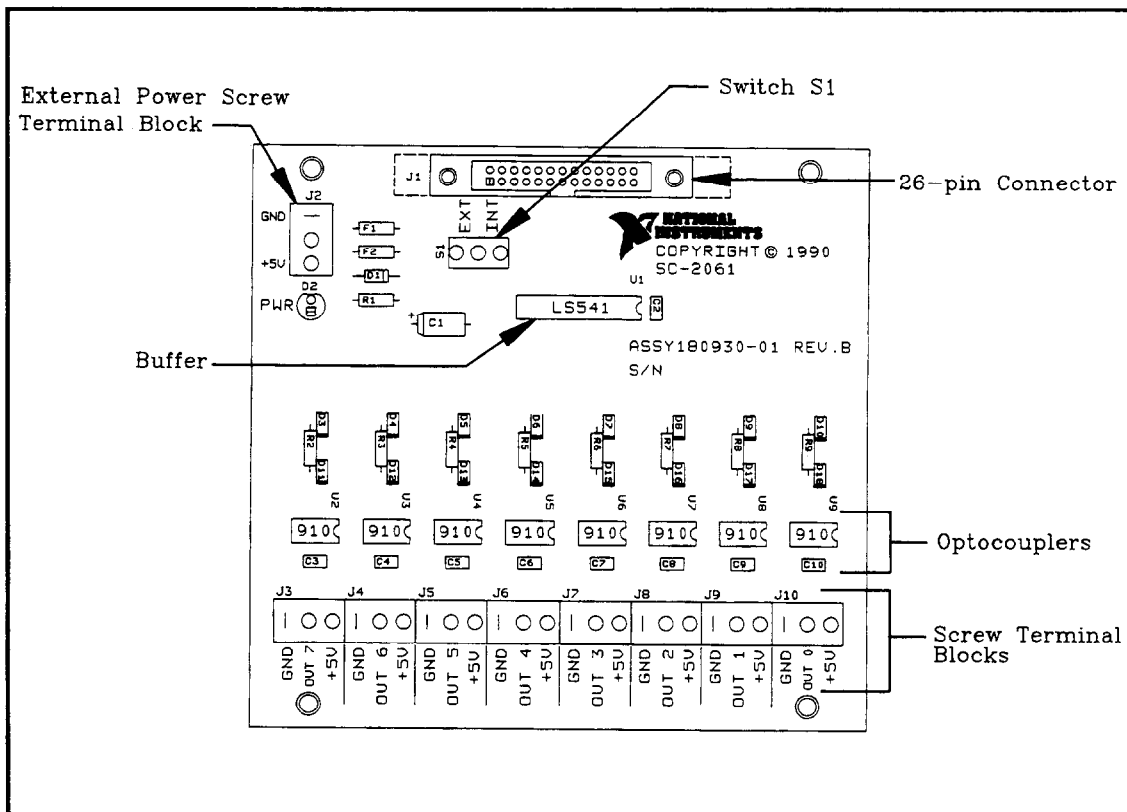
External Power Screw Terminal Block

Switch S1

26-pin Connector

J1

J2

GND

+5V

D2

PWR

F1

F2

D1

R1

C1

EXT

INT

S1

NATIONAL INSTRUMENTS

COPYRIGHT © 1990

SC-2061

U1

LS541

C2

Buffer

ASSY180930-01 REV.B

S/N

D3 R2 D11

D4 R3 D12

D5 R4 D13

D6 R5 D14

D7 R6 D15

D8 R7 D16

D9 R8 D17

D10 R9 D18

U2 U3 U4 U5 U6 U7 U8 U9

910 910 910 910 910 910 910 910

C3 C4 C5 C6 C7 C8 C9 C10

Optocouplers

J3 J4 J5 J6 J7 J8 J9 J10

GND OUT 7 +5V

GND OUT 6 +5V

GND OUT 5 +5V

GND OUT 4 +5V

GND OUT 3 +5V

GND OUT 2 +5V

GND OUT 1 +5V

GND OUT 0 +5V

Screw Terminal Blocks